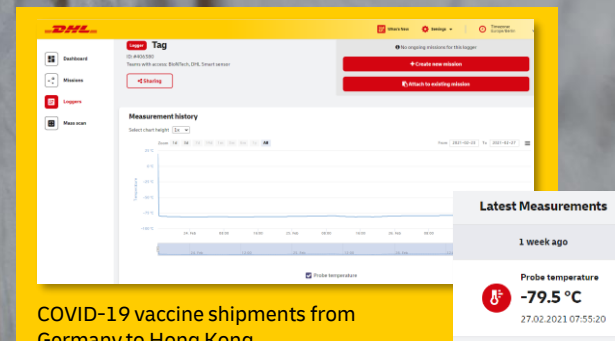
DHL

What's New Settings Temporal

Dashboard

Missions

Loggers

Mass scan

Logger Tag

ID: #456580

Teams with access: BioNTech, DHL Smart sensor

Sharing

No ongoing missions for this logger

+ Create new mission

Attach to existing mission

Measurement history

Select chart height 2x

Zoom 1d 3d 1M 3M 6M YTD 1y All

From 2021-02-23 To 2021-02-27

Temperature

Probe temperature

Latest Measurements

1 week ago

Probe temperature

-79.5 °C

27.02.2021 07:55:20

COVID-19 vaccine shipments from Germany to Hong Kong